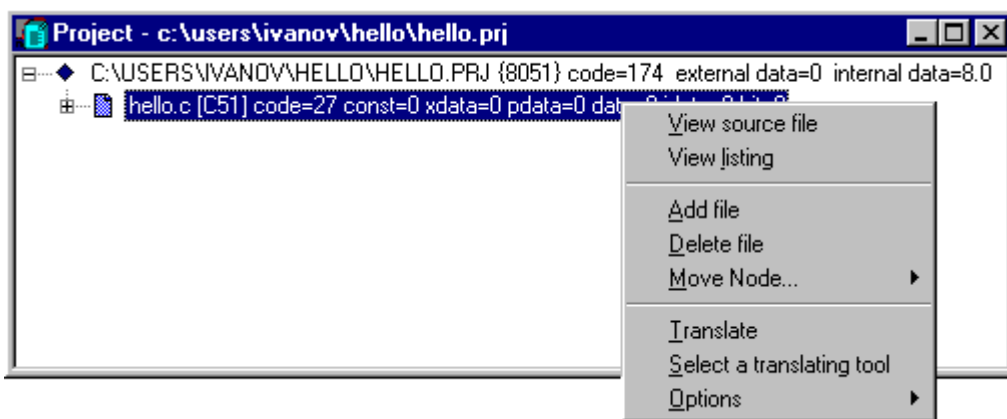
Project - c:\users\ivanov\hello\hello.prj

C:\USERS\IVANOV\HELLO\HELLO.PRJ {8051} code=174 external data=0 internal data=8.0

hello.c [C51] code=27 const=0 xdata=0 pdata=0 dat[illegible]

View source file
View listing
Add file
Delete file
Move Node...
Translate
Select a translating tool
Options